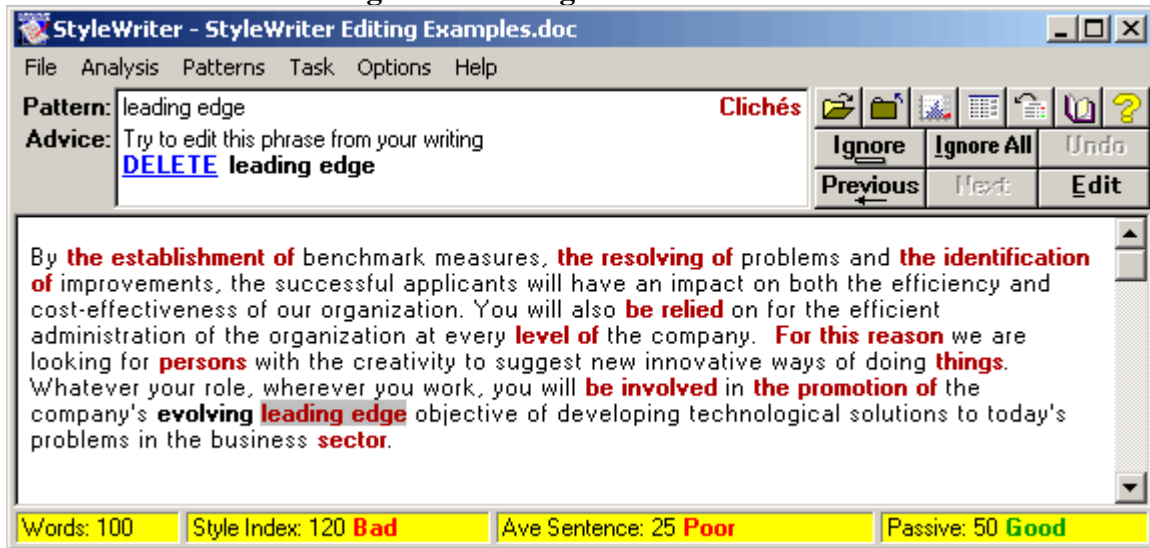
StyleWriter - StyleWriter Editing Examples.doc

File Analysis Patterns Task Options Help

Pattern: leading edge Clichés

Advice: Try to edit this phrase from your writing
DELETE leading edge

Ignore Ignore All Undo
Previous Next Edit

By the establishment of benchmark measures, the resolving of problems and the identification of improvements, the successful applicants will have an impact on both the efficiency and cost-effectiveness of our organization. You will also be relied on for the efficient administration of the organization at every level of the company. For this reason we are looking for persons with the creativity to suggest new innovative ways of doing things. Whatever your role, wherever you work, you will be involved in the promotion of the company's evolving leading edge objective of developing technological solutions to today's problems in the business sector.

Words: 100 | Style Index: 120 Bad | Ave Sentence: 25 Poor | Passive: 50 Good